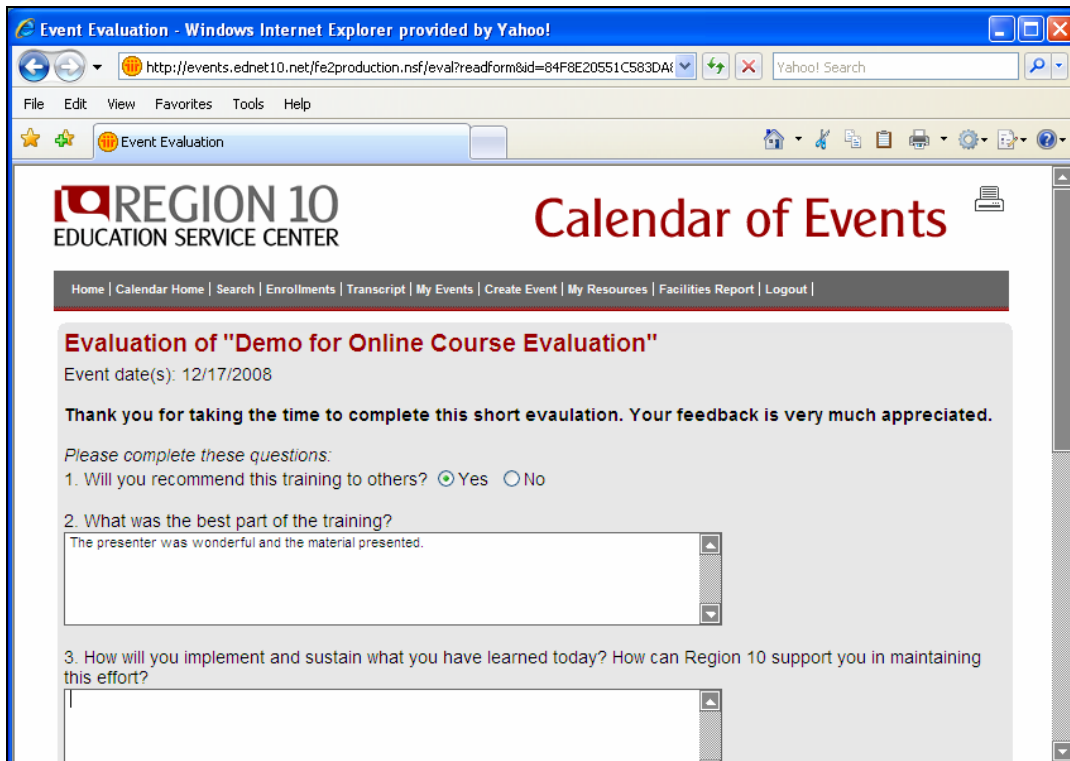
Event Evaluation - Windows Internet Explorer provided by Yahoo!

http://events.ednet10.net/fe2production.nsf/eval?readform&id=84F8E20551C583DA

Yahoo! Search

File Edit View Favorites Tools Help

Event Evaluation

REGION 10
EDUCATION SERVICE CENTER

Calendar of Events

Home | Calendar Home | Search | Enrollments | Transcript | My Events | Create Event | My Resources | Facilities Report | Logout |

Evaluation of "Demo for Online Course Evaluation"

Event date(s): 12/17/2008

Thank you for taking the time to complete this short evaulation. Your feedback is very much appreciated.

Please complete these questions:

1. Will you recommend this training to others? Yes No

2. What was the best part of the training?

The presenter was wonderful and the material presented.

3. How will you implement and sustain what you have learned today? How can Region 10 support you in maintaining this effort?